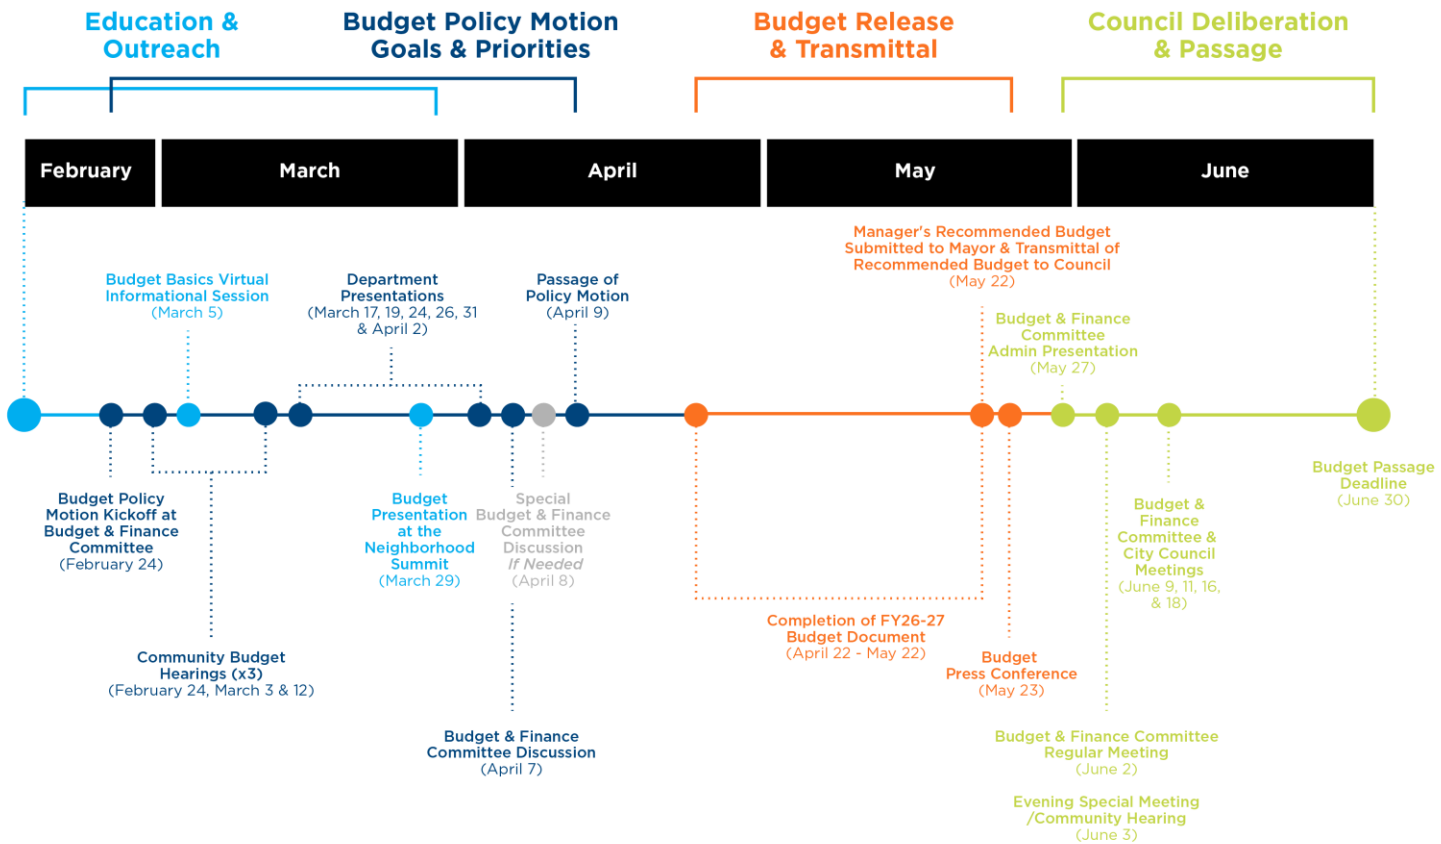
Education & Outreach

Budget Policy Motion Goals & Priorities

Budget Release & Transmittal

Council Deliberation & Passage

February

March

April

May

June

Manager's Recommended Budget Submitted to Mayor & Transmittal of Recommended Budget to Council (May 22)

Budget Basics Virtual Informational Session (March 5)

Department Presentations (March 17, 19, 24, 26, 31 & April 2)

Passage of Policy Motion (April 9)

Budget & Finance Committee Admin Presentation (May 27)

Budget Policy Motion Kickoff at Budget & Finance Committee (February 24)

Budget Presentation at the Neighborhood Summit (March 29)

Special Budget & Finance Committee Discussion If Needed (April 8)

Budget & Finance Committee & City Council Meetings (June 9, 11, 16, & 18)

Budget Passage Deadline (June 30)

Community Budget Hearings (x3) (February 24, March 3 & 12)

Completion of FY26-27 Budget Document (April 22 - May 22)

Budget Press Conference (May 23)

Budget & Finance Committee Discussion (April 7)

Budget & Finance Committee Regular Meeting (June 2)

Evening Special Meeting /Community Hearing (June 3)